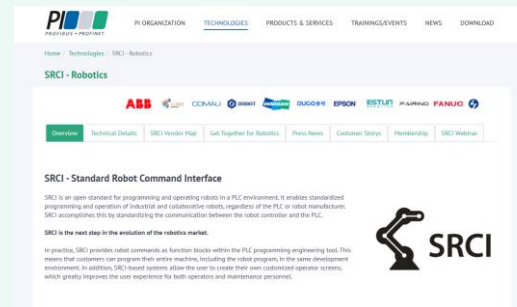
PI
PROFIBUS • PROFINET

PI ORGANIZATION TECHNOLOGIES PRODUCTS & SERVICES TRAININGS/EVENTS NEWS DOWNLOAD

Home / Technologies / SRCI - Robotics

SRCI - Robotics

ABB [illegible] COMAU DOBOT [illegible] DUCO EPSON ESTUN FAIRINO FANUC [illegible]

Overview Technical Details SRCI Vendor Map Get Together for Robotics Press News Customer Storys Membership SRCI Webinar

SRCI - Standard Robot Command Interface

SRCI is an open standard for programming and operating robots in a PLC environment. It enables standardized programming and operation of industrial and collaborative robots, regardless of the PLC or robot manufacturer. SRCI accomplishes this by standardizing the communication between the robot controller and the PLC.

SRCI is the next step in the evolution of the robotics market.

In practice, SRCI provides robot commands as function blocks within the PLC programming engineering tool. This means that customers can program their entire machine, including the robot program, in the same development environment. In addition, SRCI-based systems allow the user to create their own customized operator screens, which greatly improves the user experience for both operators and maintenance personnel.

SRCI